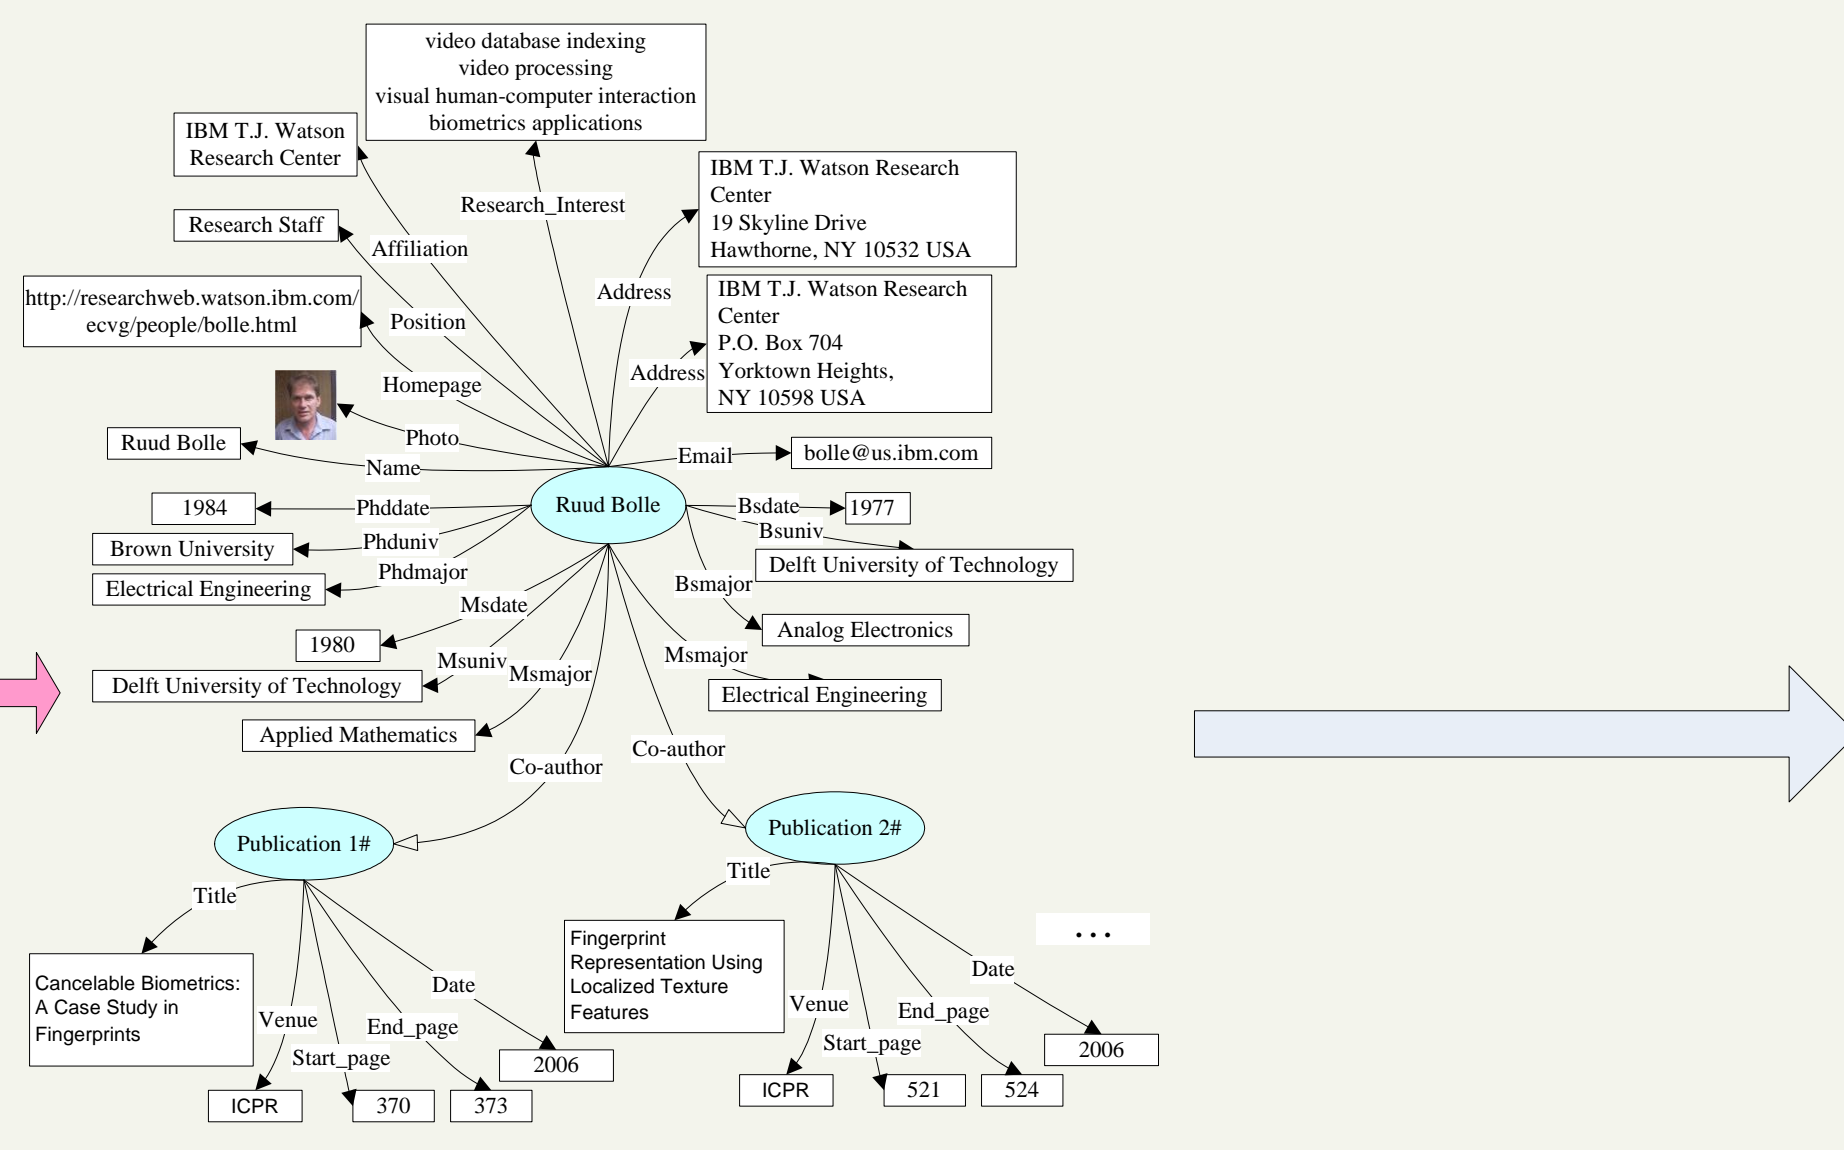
video database indexing
video processing
visual human-computer interaction
biometrics applications

IBM T.J. Watson Research Center

Research_Interest

IBM T.J. Watson Research Center
19 Skyline Drive
Hawthorne, NY 10532 USA

Research Staff

Affiliation

Address

IBM T.J. Watson Research Center
P.O. Box 704
Yorktown Heights, NY 10598 USA

http://researchweb.watson.ibm.com/ecvg/people/bolle.html

Position

Homepage

Address

Photo

Ruud Bolle

Name

Email

bolle@us.ibm.com

1984

Phddate

Ruud Bolle

Bsdate

1977

Bsuniv

Brown University

Phduniv

Delft University of Technology

Electrical Engineering

Phdmajor

Msdate

Bsmajor

Analog Electronics

1980

Msuniv

Msmajor

Msmajor

Delft University of Technology

Electrical Engineering

Applied Mathematics

Co-author

Co-author

Publication 1#

Publication 2#

Title

Title

Fingerprint Representation Using Localized Texture Features

...

Cancelable Biometrics: A Case Study in Fingerprints

Date

Venue

End_page

Start_page

2006

ICPR

370

373

Venue

Date

End_page

Start_page

2006

ICPR

521

524